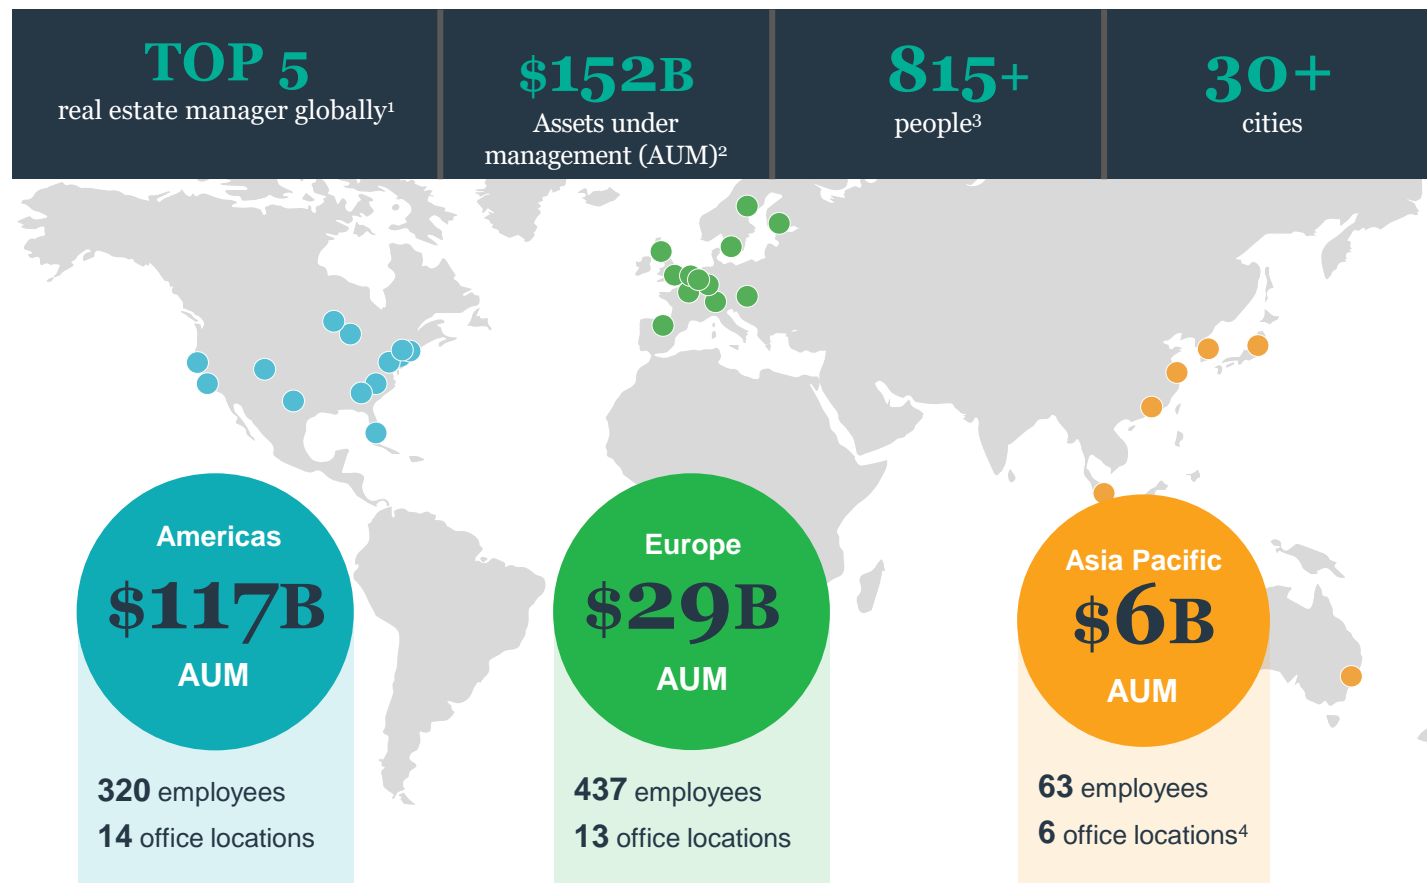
TOP 5
real estate manager globally¹

\$152B
Assets under management (AUM)²

815+
people³

30+
cities

Americas
\$117B
AUM

320 employees
14 office locations

Europe
\$29B
AUM

437 employees
13 office locations

Asia Pacific
\$6B
AUM

63 employees
6 office locations⁴